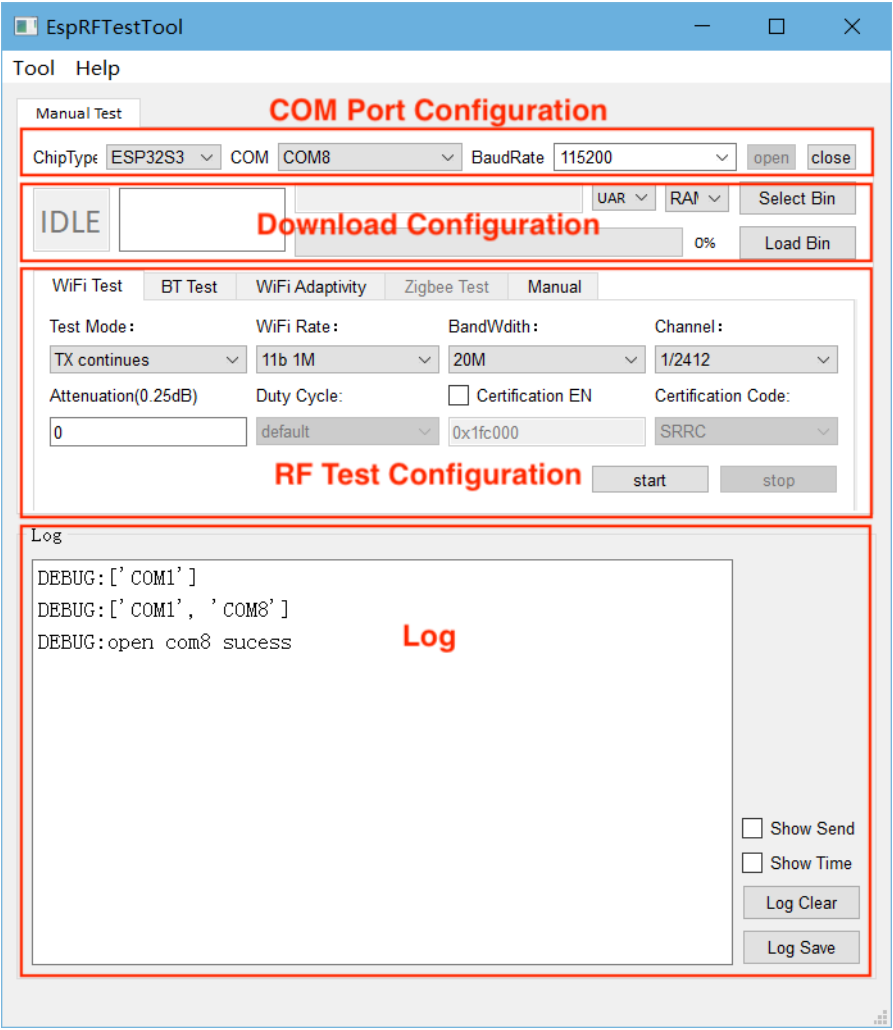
EspRFTestTool

Tool Help

Manual Test

COM Port Configuration

ChipType ESP32S3 COM COM8 BaudRate 115200 open close

IDLE

UAR RAI Select Bin

Download Configuration

0% Load Bin

WiFi Test BT Test WiFi Adaptivity Zigbee Test Manual

Test Mode: WiFi Rate: BandWdith: Channel:

TX continues 11b 1M 20M 1/2412

Attenuation(0.25dB) Duty Cycle: Certification EN Certification Code:

0 default 0x1fc000 SRRC

RF Test Configuration

start stop

Log

DEBUG:['COM1']
DEBUG:['COM1', 'COM8']
DEBUG:open com8 sucess

Log

Show Send
Show Time
Log Clear
Log Save